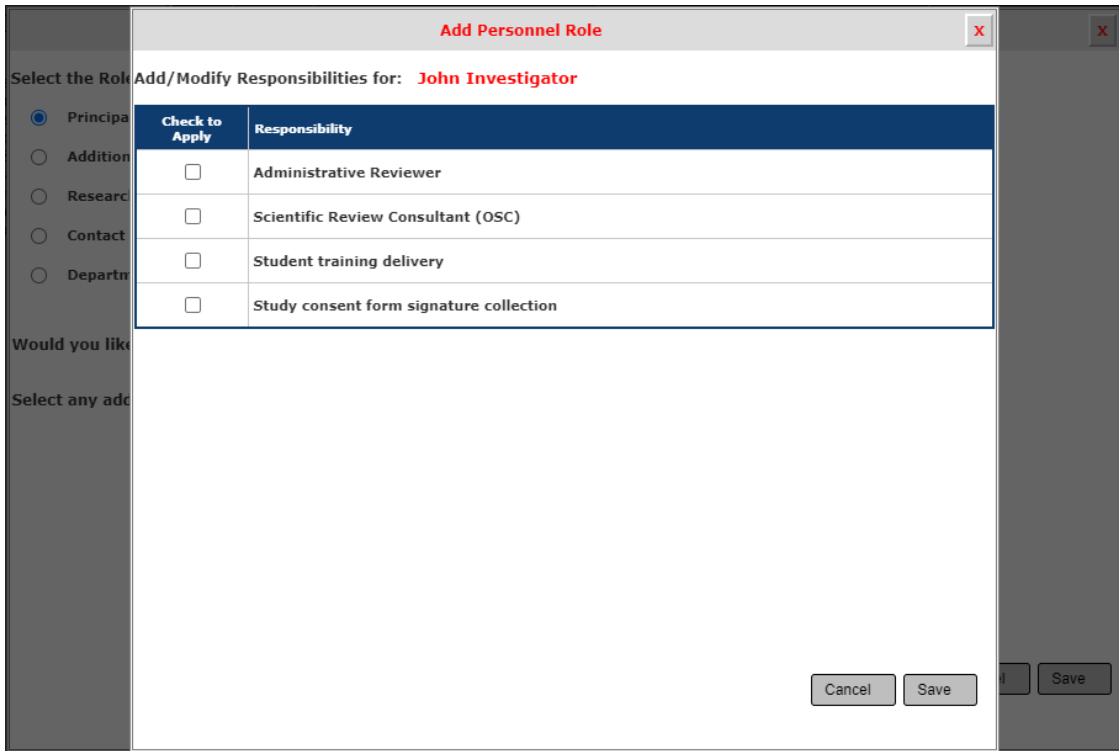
Select the Rol

Principa

Addition

Researc

Contact

Departn

Would you like

Select any add

Add Personnel Role

x

Add/Modify Responsibilities for: John Investigator

| Check to Apply | Responsibility |
|---|---|
| ☐ | Administrative Reviewer |
| ☐ | Scientific Review Consultant (OSC) |
| ☐ | Student training delivery |
| ☐ | Study consent form signature collection |

Cancel Save

x

Save